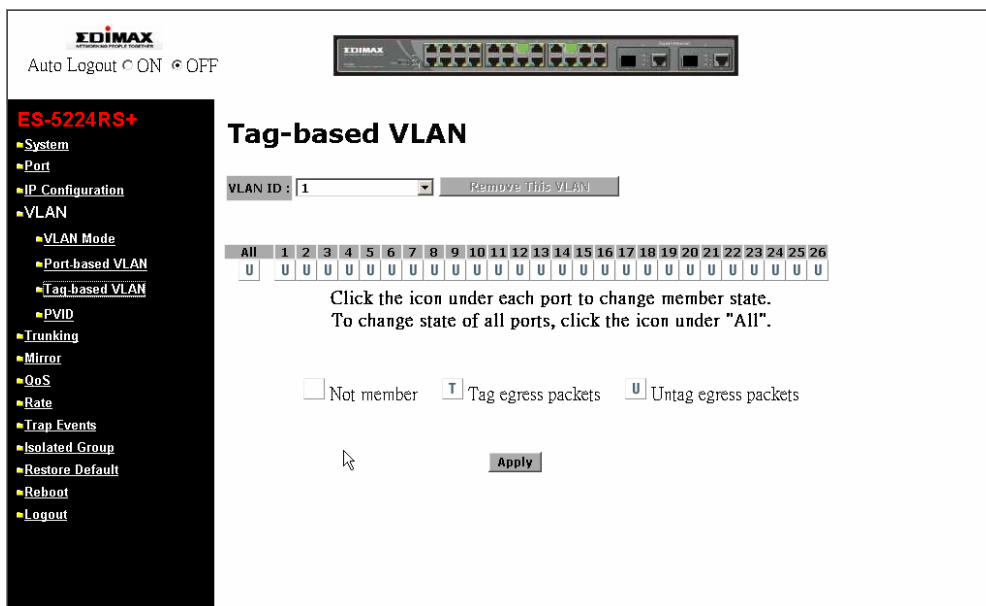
EDIMAX
NETWORKING PEOPLE TOGETHER
Auto Logout ○ON ◉OFF

EDIMAX

ES-5224RS+
System
Port
IP Configuration
VLAN
VLAN Mode
Port-based VLAN
Tag-based VLAN
PVID
Trunking
Mirror
QoS
Rate
Trap Events
Isolated Group
Restore Default
Reboot
Logout

Tag-based VLAN

VLAN ID : 1 Remove This VLAN

| All | 1 | 2 | 3 | 4 | 5 | 6 | 7 | 8 | 9 | 10 | 11 | 12 | 13 | 14 | 15 | 16 | 17 | 18 | 19 | 20 | 21 | 22 | 23 | 24 | 25 | 26 |
|---|---|---|---|---|---|---|---|---|---|---|---|---|---|---|---|---|---|---|---|---|---|---|---|---|---|---|
| U | U | U | U | U | U | U | U | U | U | U | U | U | U | U | U | U | U | U | U | U | U | U | U | U | U | U |

Click the icon under each port to change member state.
To change state of all ports, click the icon under "All".

Not member T Tag egress packets U Untag egress packets

Apply